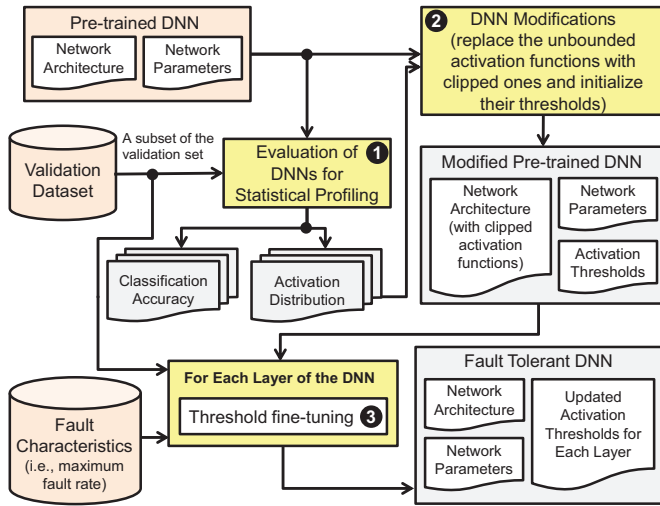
Pre-trained DNN

Network Architecture

Network Parameters

2 DNN Modifications (replace the unbounded activation functions with clipped ones and initialize their thresholds)

Validation Dataset

A subset of the validation set

Evaluation of DNNs for Statistical Profiling 1

Modified Pre-trained DNN

Network Architecture (with clipped activation functions)

Network Parameters

Activation Thresholds

Classification Accuracy

Activation Distribution

For Each Layer of the DNN

Threshold fine-tuning 3

Fault Tolerant DNN

Network Architecture

Network Parameters

Updated Activation Thresholds for Each Layer

Fault Characteristics (i.e., maximum fault rate)